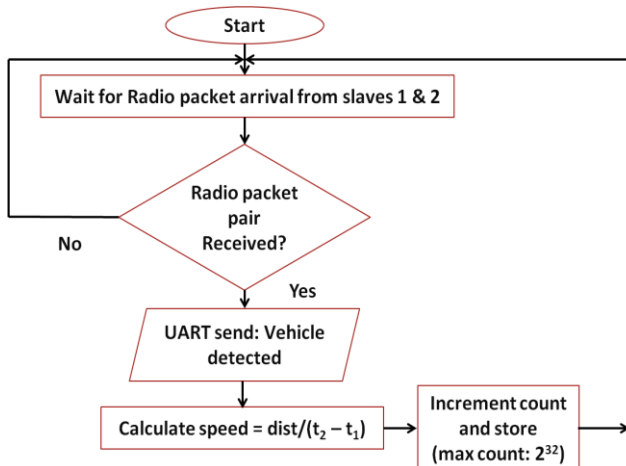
Start

Wait for Radio packet arrival from slaves 1 & 2

Radio packet pair Received?

No

Yes

UART send: Vehicle detected

Calculate speed = dist/$(t_2 - t_1)$

Increment count and store (max count: $2^{32}$)